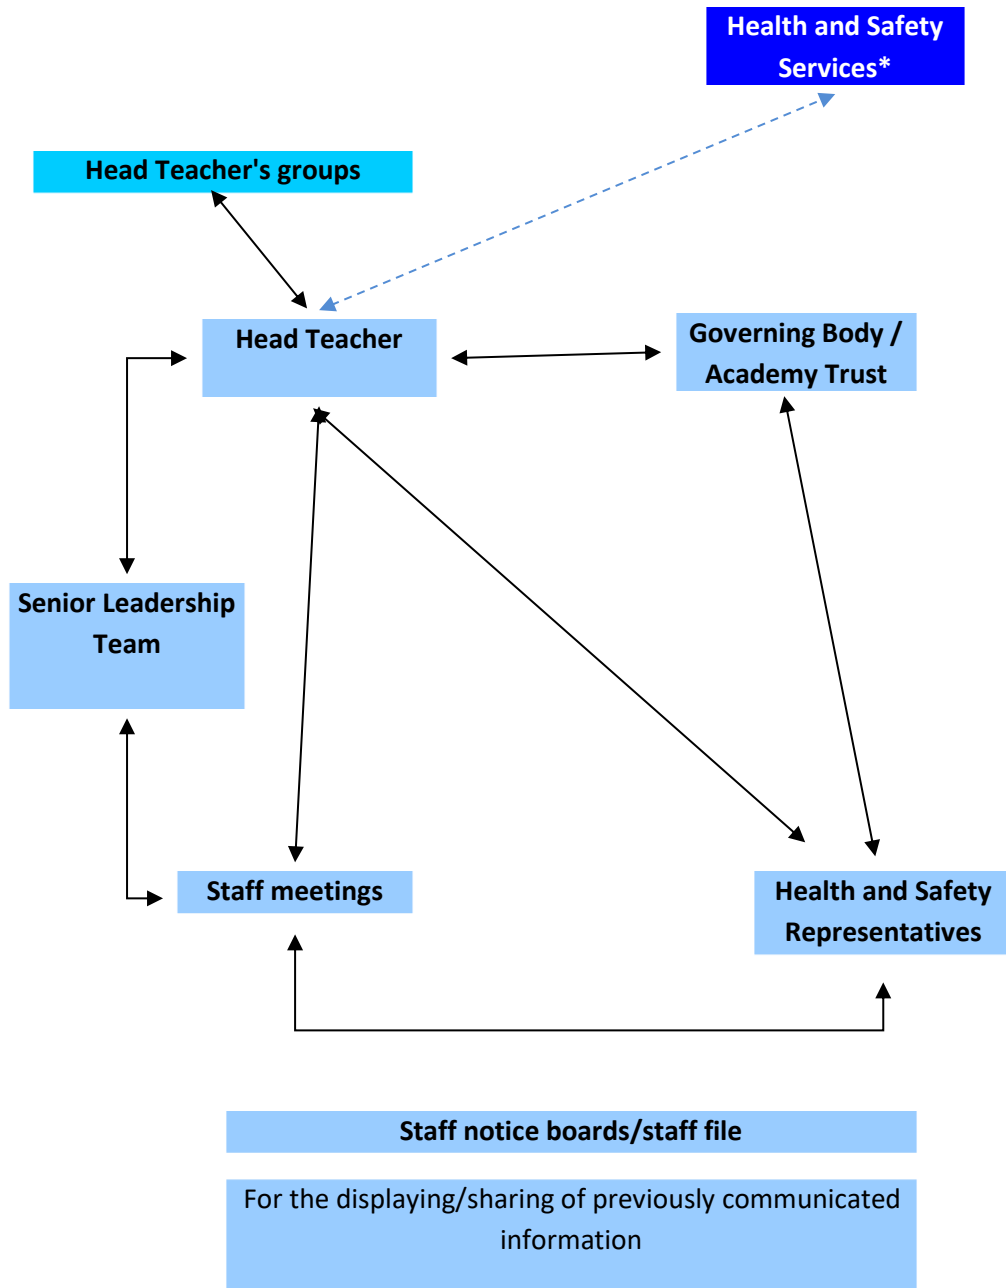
Health and Safety Services*

Head Teacher's groups

Head Teacher

Governing Body / Academy Trust

Senior Leadership Team

Staff meetings

Health and Safety Representatives

Staff notice boards/staff file

For the displaying/sharing of previously communicated information